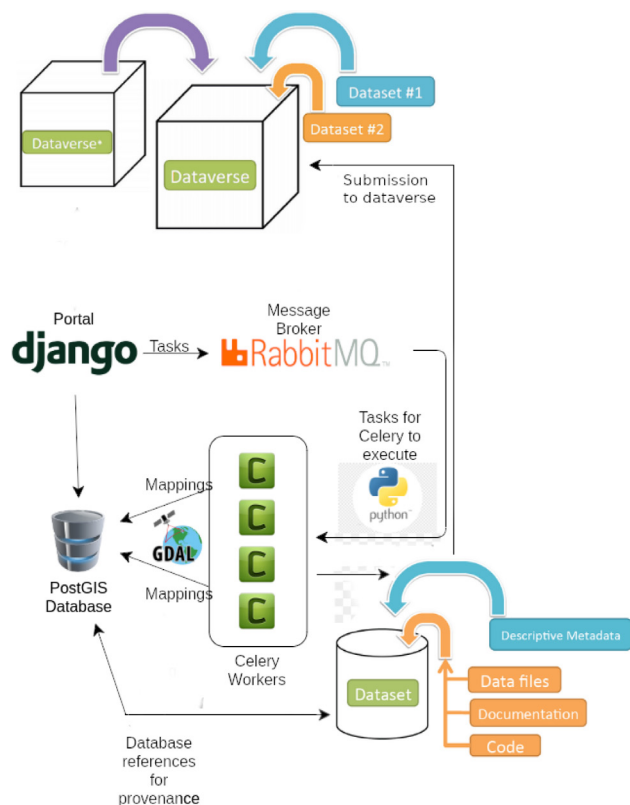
Dataset #1

Dataset #2

Dataverse*

Dataverse

Submission to dataverse

Portal

django

Tasks

Message Broker

RabbitMQ™

Tasks for Celery to execute

python™

Mappings

GDAL

Mappings

PostGIS Database

C

C

C

C

Celery Workers

Descriptive Metadata

Dataset

Data files

Documentation

Code

Database references for provenance